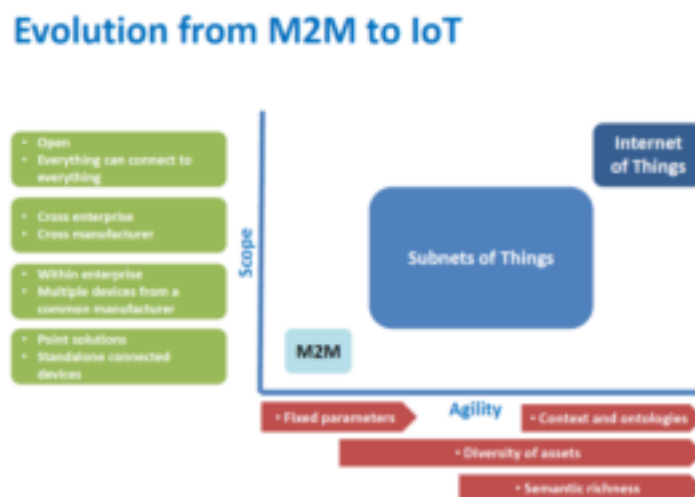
Evolution from M2M to IoT

• Open
• Everything can connect to everything

• Cross enterprise
• Cross manufacturer

• Within enterprise
• Multiple devices from a common manufacturer

• Point solutions
• Standalone connected devices

Scope

Internet of Things

Subnets of Things

M2M

Agility

• Fixed parameters

• Context and ontologies

• Diversity of assets

• Semantic richness